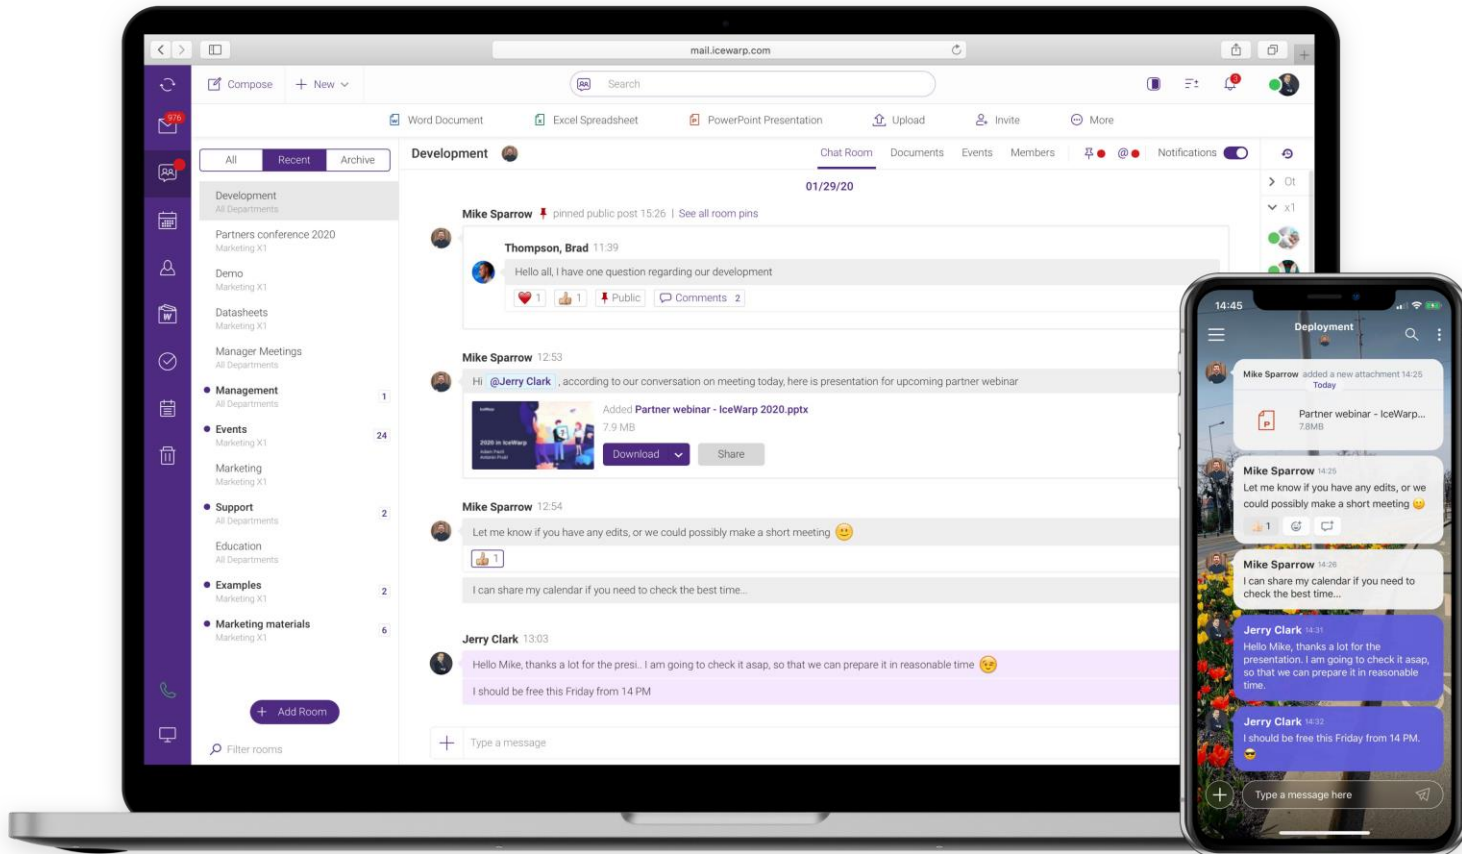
mail.icewarp.com

Compose
New
Search

976

Word Document
Excel Spreadsheet
PowerPoint Presentation
Upload
Invite
More

All
Recent
Archive

Development
All Departments

Partners conference 2020
Marketing X1

Demo
Marketing X1

Datasheets
Marketing X1

Manager Meetings
All Departments

Management
All Departments
1

Events
Marketing X1
24

Marketing
Marketing X1

Support
All Departments
2

Education
All Departments

Examples
Marketing X1
2

Marketing materials
Marketing X1
6

Add Room
Filter rooms

Development
Chat Room
Documents
Events
Members
Notifications

01/29/20

Mike Sparrow pinned public post 15:26 | See all room pins

Thompson, Brad 11:39
Hello all, I have one question regarding our development
1 1 Public Comments 2

Mike Sparrow 12:53
Hi @Jerry Clark , according to our conversation on meeting today, here is presentation for upcoming partner webinar
Added Partner webinar - IceWarp 2020.pptx
7.9 MB
Download
Share

Mike Sparrow 12:54
Let me know if you have any edits, or we could possibly make a short meeting
1
I can share my calendar if you need to check the best time...

Jerry Clark 13:03
Hello Mike, thanks a lot for the presi.. I am going to check it asap, so that we can prepare it in reasonable time
I should be free this Friday from 14 PM

Type a message

14:45
Deployment
Mike Sparrow added a new attachment 14:25
Today
Partner webinar - IceWarp...
7.8MB

Mike Sparrow 14:25
Let me know if you have any edits, or we could possibly make a short meeting
1

Mike Sparrow 14:26
I can share my calendar if you need to check the best time...

Jerry Clark 14:31
Hello Mike, thanks a lot for the presentation. I am going to check it asap, so that we can prepare it in reasonable time.

Jerry Clark 14:32
I should be free this Friday from 14 PM.

Type a message here